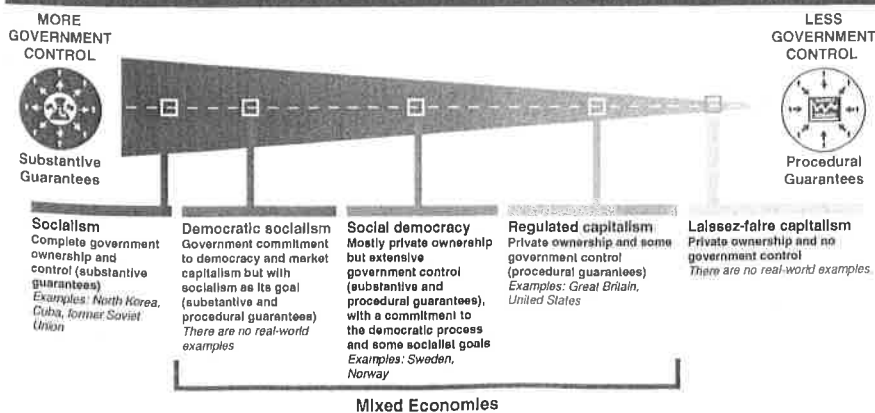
MORE GOVERNMENT CONTROL

Substantive Guarantees

LESS GOVERNMENT CONTROL

Procedural Guarantees

Socialism
Complete government ownership and control (substantive guarantees)
Examples: North Korea, Cuba, former Soviet Union

Democratic socialism
Government commitment to democracy and market capitalism but with socialism as its goal (substantive and procedural guarantees)
There are no real-world examples

Social democracy
Mostly private ownership but extensive government control (substantive and procedural guarantees), with a commitment to the democratic process and some socialist goals
Examples: Sweden, Norway

Regulated capitalism
Private ownership and some government control (procedural guarantees)
Examples: Great Britain, United States

Laissez-faire capitalism
Private ownership and no government control
There are no real-world examples.

Mixed Economies